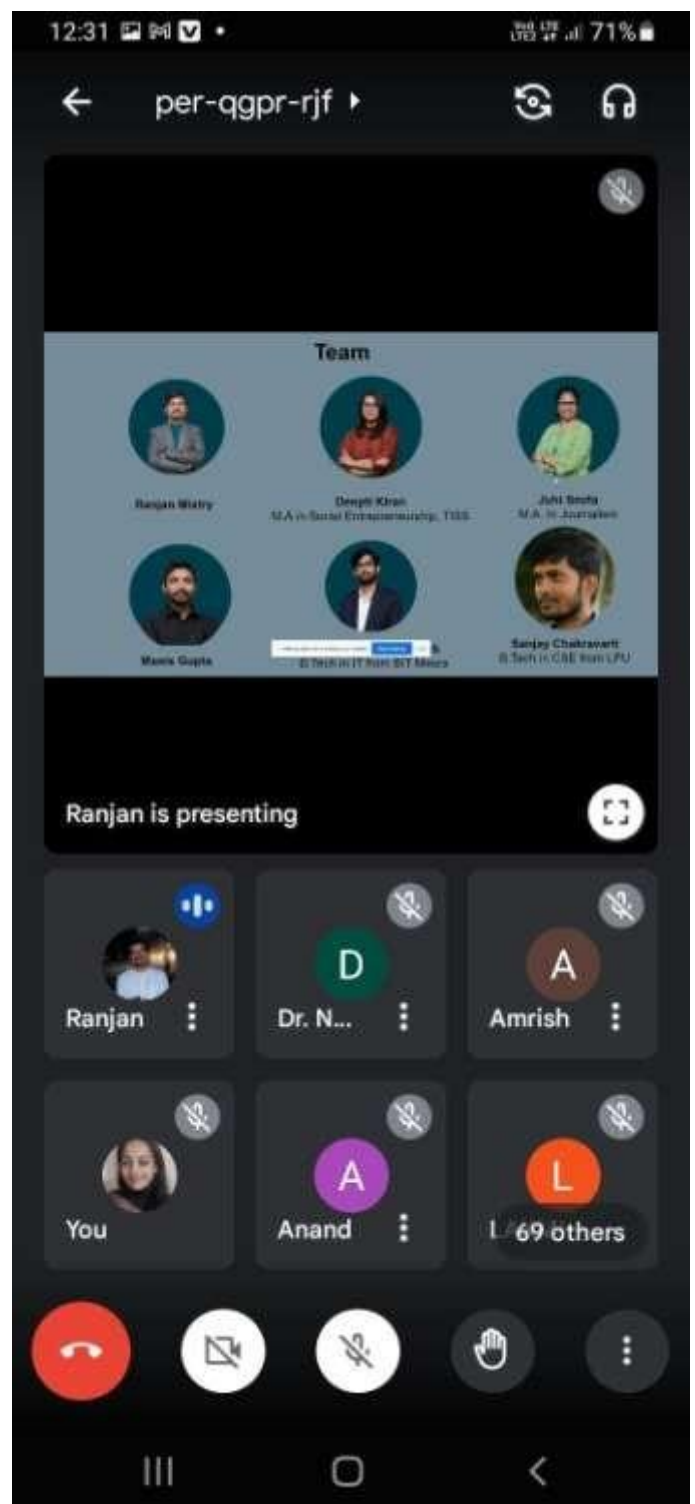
12:31 71%

per-qgpr-rjf

Team

Ranjan Mistry

Deepti Kiran
M.A in Social Entrepreneurship, TISS

Juhi Sinha
M.A. in Journalism

Manis Gupta

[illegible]
B.Tech in IT from BIT Mesra

Sanjay Chakravarti
B.Tech in CSE from LPU

Ranjan is presenting

Ranjan

D
Dr. N...

A
Amrish

You

A
Anand

L
69 others